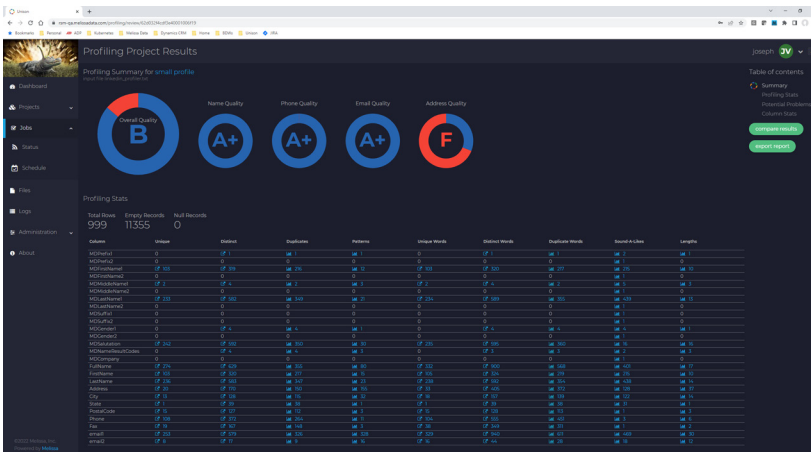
Unison

Bookmarks Personal ADF Kubernetes Melissa Data Dynamics CRM Home BDMs Unison JIRA

Profiling Project Results

joseph JV

Dashboard
Projects
Jobs
Status
Schedule
Files
Logs
Administration
About

Profiling Summary for small profile

Overall Quality B
Name Quality A+
Phone Quality A+
Email Quality A+
Address Quality F

Table of contents
Summary
Profiling Stats
Potential Problems
Column Stats

compare results
export report

Profiling Stats

Total Rows 999
Empty Records 11355
Null Records 0

| Column | Unique | Distinct | Duplicates | Patterns | Unique Words | Distinct Words | Duplicate Words | Sound-A-Likes | Lengths |
|---|---|---|---|---|---|---|---|---|---|
| MDPrefix1 | | | | | | | | | |
| MDPrefix2 | | | | | | | | | |
| MDFirstName1 | | | | | | | | | |
| MDFirstName2 | | | | | | | | | |
| MDMiddleName1 | | | | | | | | | |
| MDMiddleName2 | | | | | | | | | |
| MDLastName1 | | | | | | | | | |
| MDLastName2 | | | | | | | | | |
| MDSuffix1 | | | | | | | | | |
| MDSuffix2 | | | | | | | | | |
| MDGender1 | | | | | | | | | |
| MDGender2 | | | | | | | | | |
| MDSalutation | | | | | | | | | |
| MDNameResultCodes | | | | | | | | | |
| MDCompany | | | | | | | | | |
| FullName | | | | | | | | | |
| FirstName | | | | | | | | | |
| LastName | | | | | | | | | |
| Address | | | | | | | | | |
| City | | | | | | | | | |
| State | | | | | | | | | |
| PostalCode | | | | | | | | | |
| Phone | | | | | | | | | |
| Fax | | | | | | | | | |
| email1 | | | | | | | | | |
| email2 | | | | | | | | | |

©2022 Melissa, Inc.
Powered by Melissa